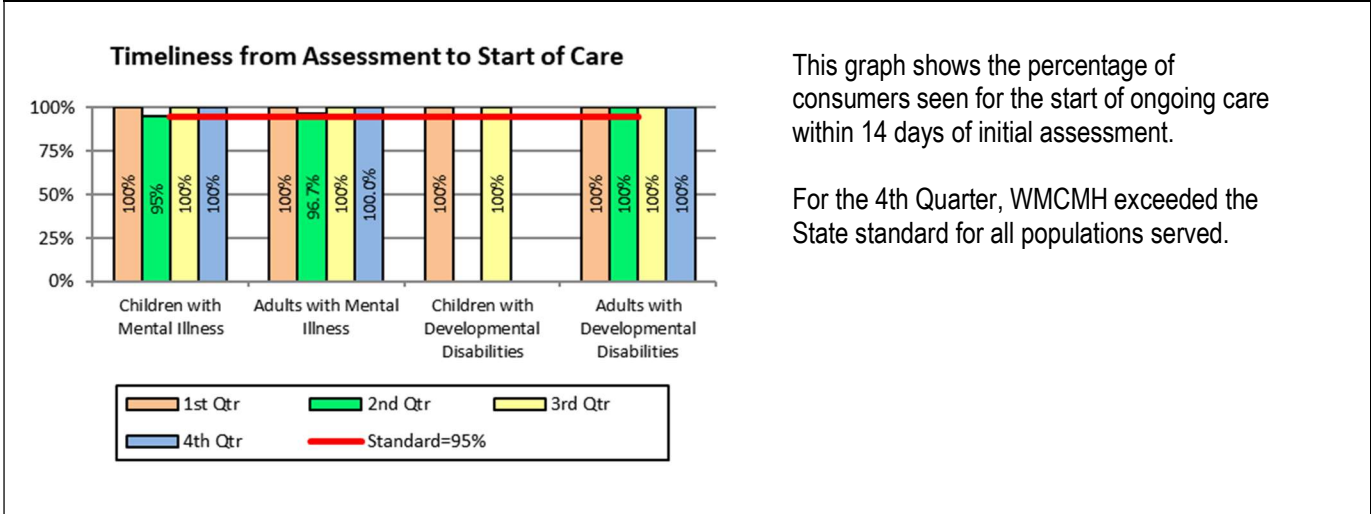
Timeliness from Assessment to Start of Care

100%
75%
50%
25%
0%

100% 95% 100% 100%
100% 96.7% 100% 100.0%
100% 100%
100% 100% 100% 100%

Children with Mental Illness
Adults with Mental Illness
Children with Developmental Disabilities
Adults with Developmental Disabilities

1st Qtr
2nd Qtr
3rd Qtr
4th Qtr
Standard=95%

This graph shows the percentage of consumers seen for the start of ongoing care within 14 days of initial assessment.

For the 4th Quarter, WMCMH exceeded the State standard for all populations served.